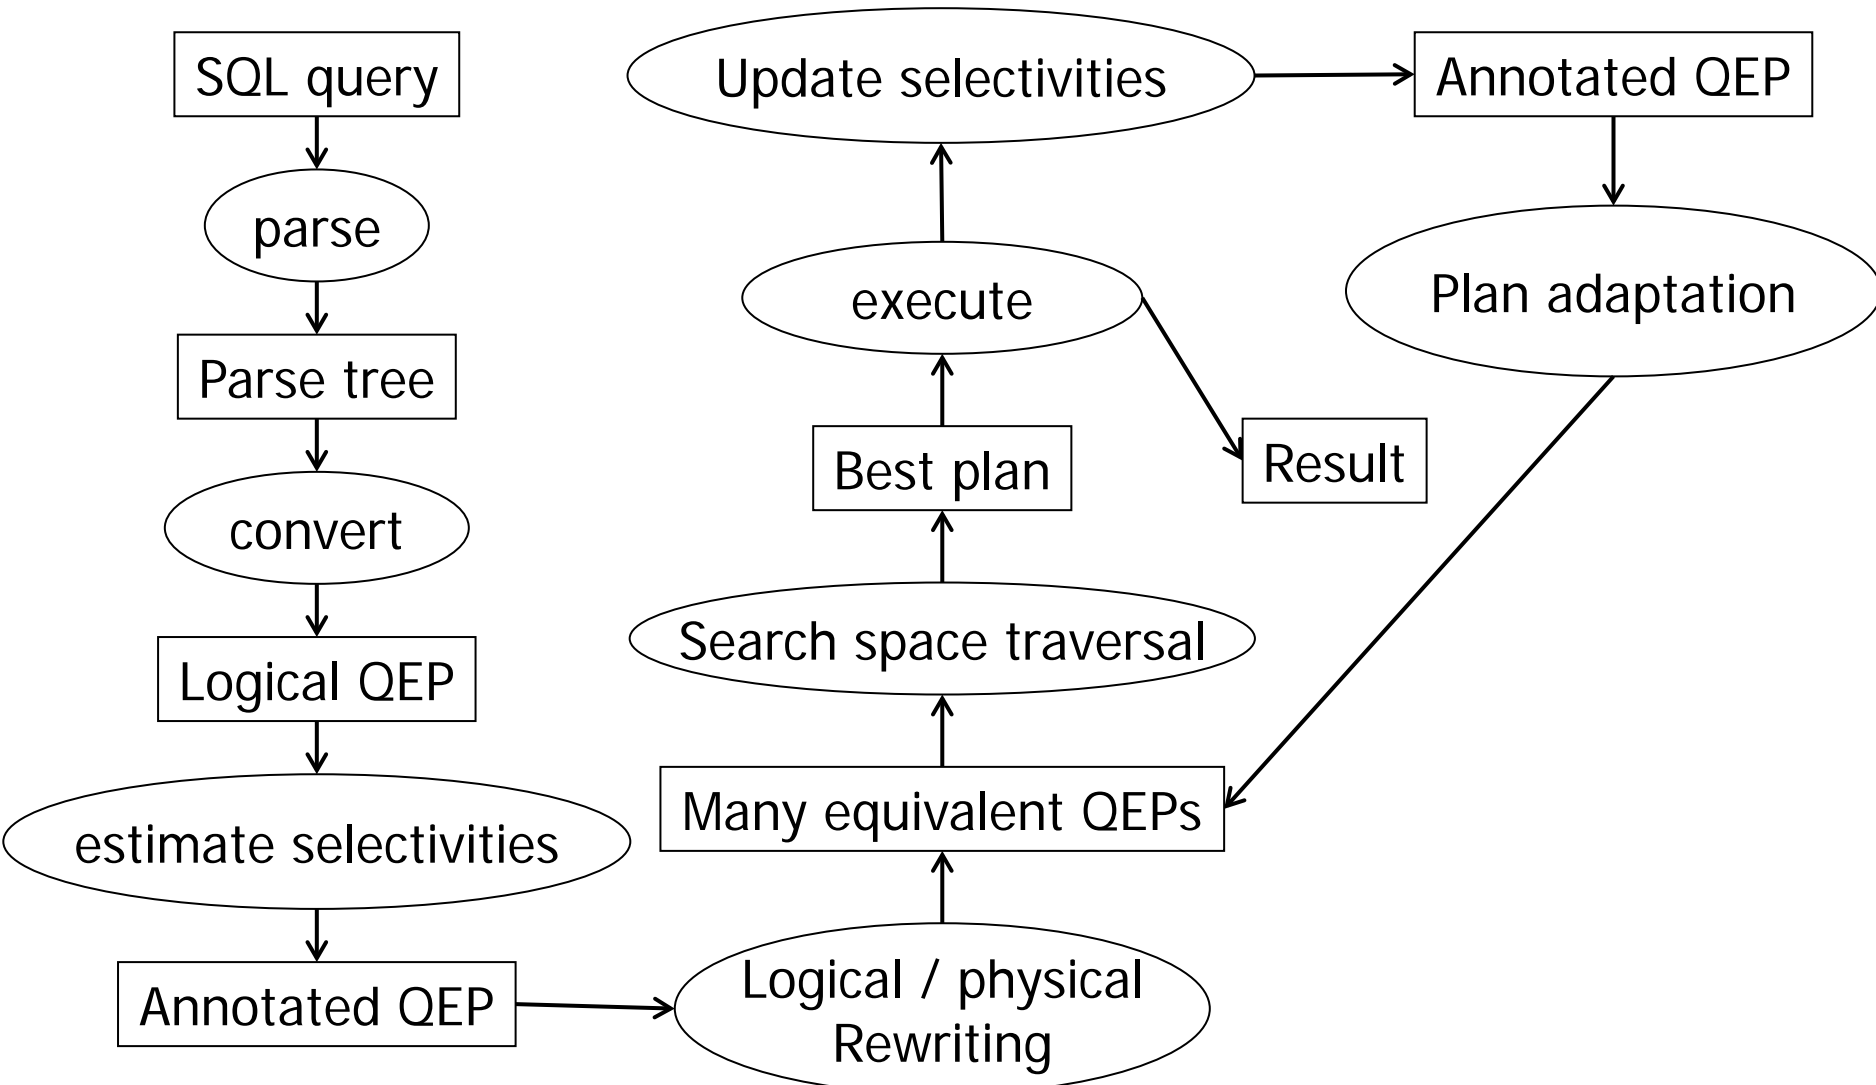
SQL query

parse

Parse tree

convert

Logical QEP

estimate selectivities

Annotated QEP

Logical / physical Rewriting

Many equivalent QEPs

Search space traversal

Best plan

execute

Result

Update selectivities

Annotated QEP

Plan adaptation